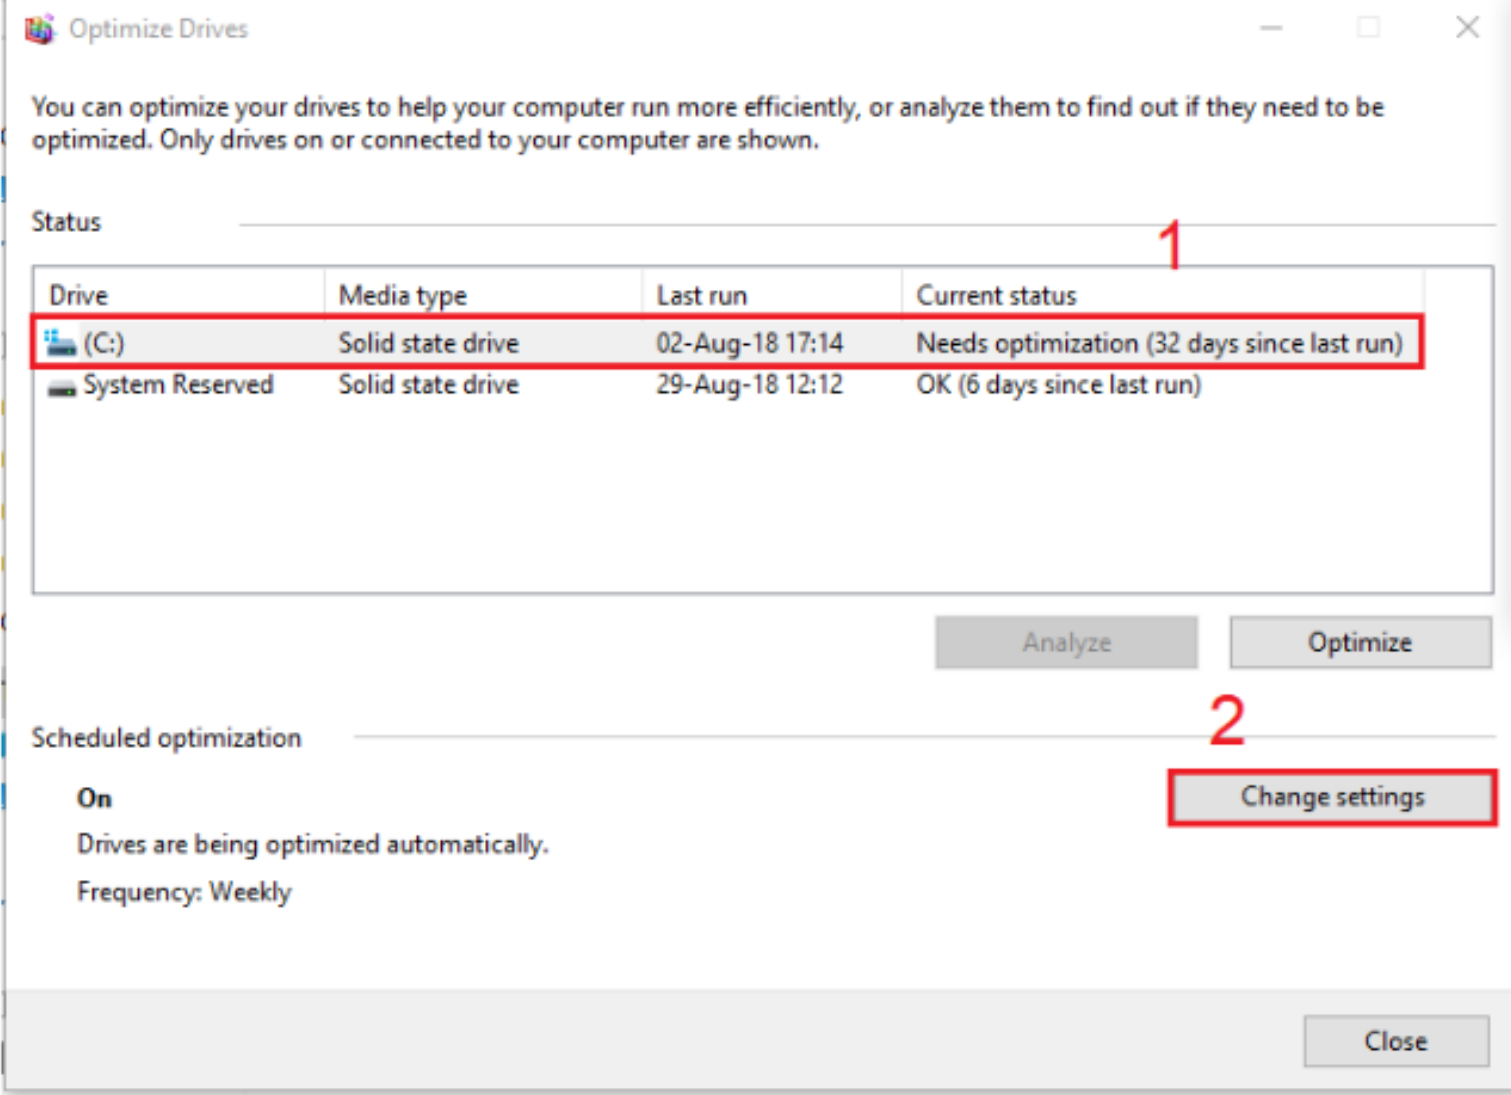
Optimize Drives

You can optimize your drives to help your computer run more efficiently, or analyze them to find out if they need to be optimized. Only drives on or connected to your computer are shown.

Status

1

| Drive | Media type | Last run | Current status |
|---|---|---|---|
| (C:) | Solid state drive | 02-Aug-18 17:14 | Needs optimization (32 days since last run) |
| System Reserved | Solid state drive | 29-Aug-18 12:12 | OK (6 days since last run) |

Analyze
Optimize

2

Scheduled optimization

On

Drives are being optimized automatically.

Frequency: Weekly

Change settings

Close